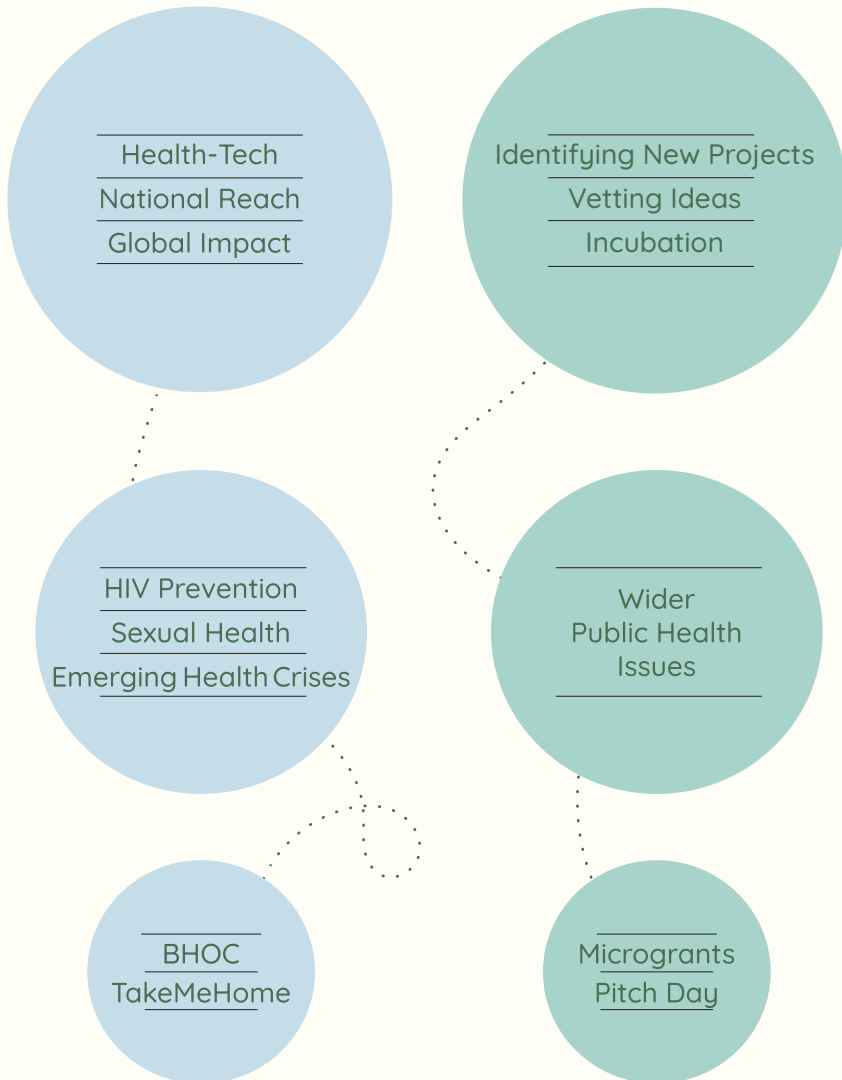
Health-Tech
National Reach
Global Impact

Identifying New Projects
Vetting Ideas
Incubation

HIV Prevention
Sexual Health
Emerging Health Crises

Wider Public Health Issues

BHOC
TakeMeHome

Microgrants
Pitch Day